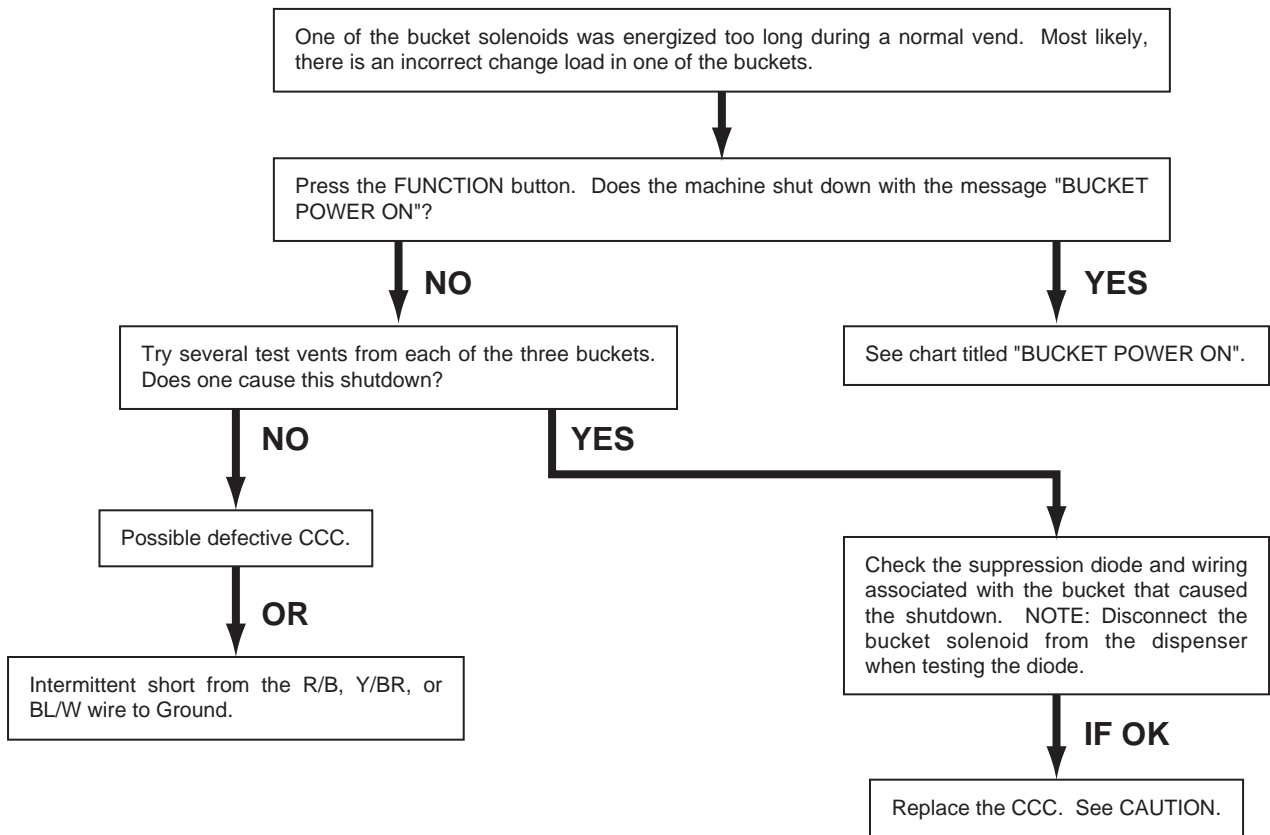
One of the bucket solenoids was energized too long during a normal vend. Most likely, there is an incorrect change load in one of the buckets.

Press the FUNCTION button. Does the machine shut down with the message "BUCKET POWER ON"?

NO

YES

See chart titled "BUCKET POWER ON".

Try several test vents from each of the three buckets. Does one cause this shutdown?

NO

YES

Possible defective CCC.

OR

Intermittent short from the R/B, Y/BR, or BL/W wire to Ground.

Check the suppression diode and wiring associated with the bucket that caused the shutdown. NOTE: Disconnect the bucket solenoid from the dispenser when testing the diode.

IF OK

Replace the CCC. See CAUTION.